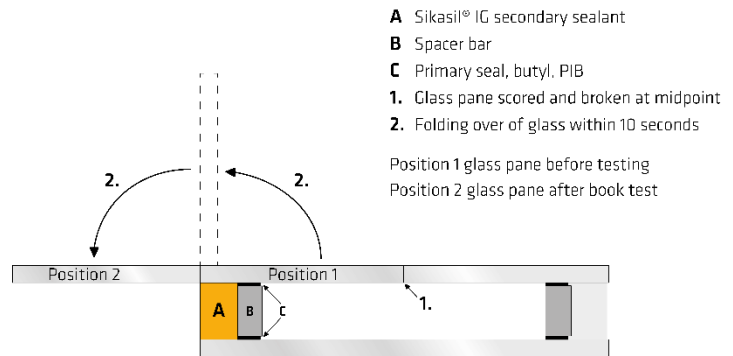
**A** Sikasil® IG secondary sealant
**B** Spacer bar
**C** Primary seal, butyl, PIB
**1.** Glass pane scored and broken at midpoint
**2.** Folding over of glass within 10 seconds

Position 1 glass pane before testing
Position 2 glass pane after book test

2.

2.

Position 2

Position 1

1.

A

B

C